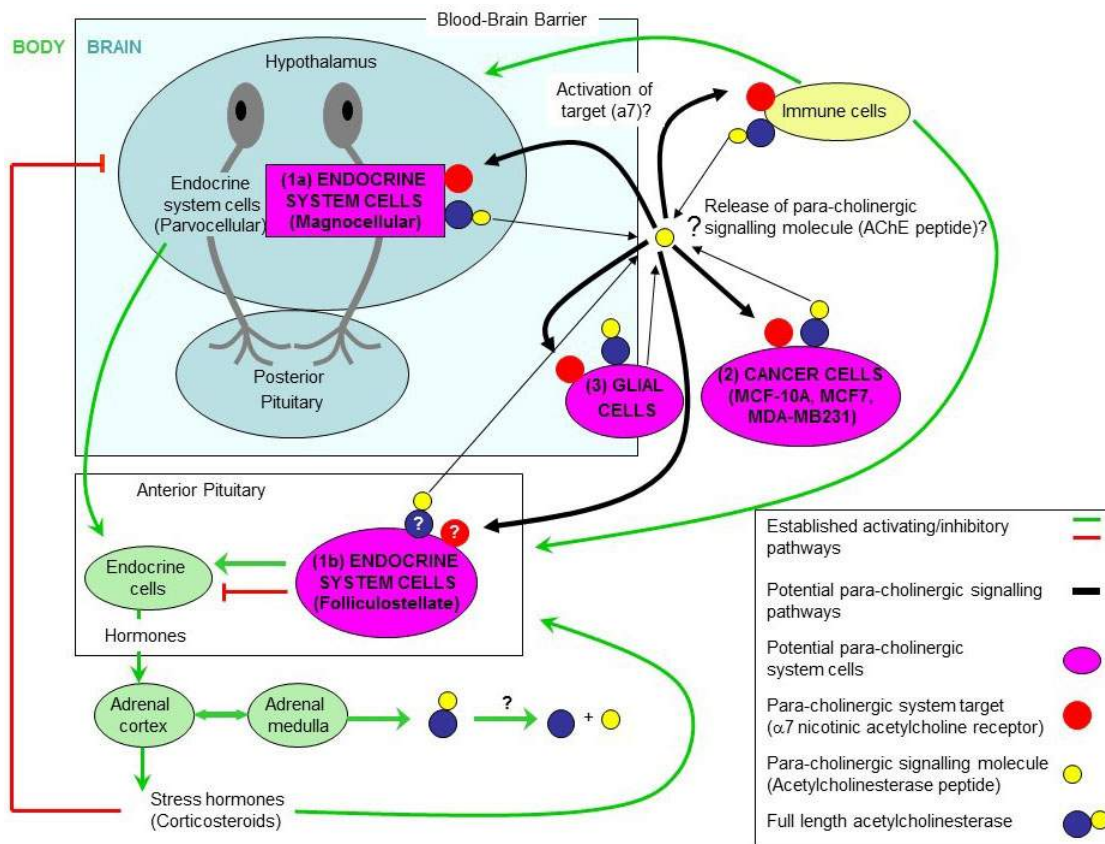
Blood-Brain Barrier

BODY BRAIN

Hypothalamus

Activation of target (a7)?

Immune cells

Endocrine system cells (Parvocellular)

(1a) ENDOCRINE SYSTEM CELLS (Magnocellular)

? Release of para-cholinergic signalling molecule (AChE peptide)?

Posterior Pituitary

(3) GLIAL CELLS

(2) CANCER CELLS (MCF-10A, MCF7, MDA-MB231)

Anterior Pituitary

?

?

Endocrine cells

(1b) ENDOCRINE SYSTEM CELLS (Folliculostellate)

Hormones

Adrenal cortex

Adrenal medulla

?

+

Stress hormones (Corticosteroids)

Established activating/inhibitory pathways

Potential para-cholinergic signalling pathways

Potential para-cholinergic system cells

Para-cholinergic system target ($\alpha$7 nicotinic acetylcholine receptor)

Para-cholinergic signalling molecule (Acetylcholinesterase peptide)

Full length acetylcholinesterase